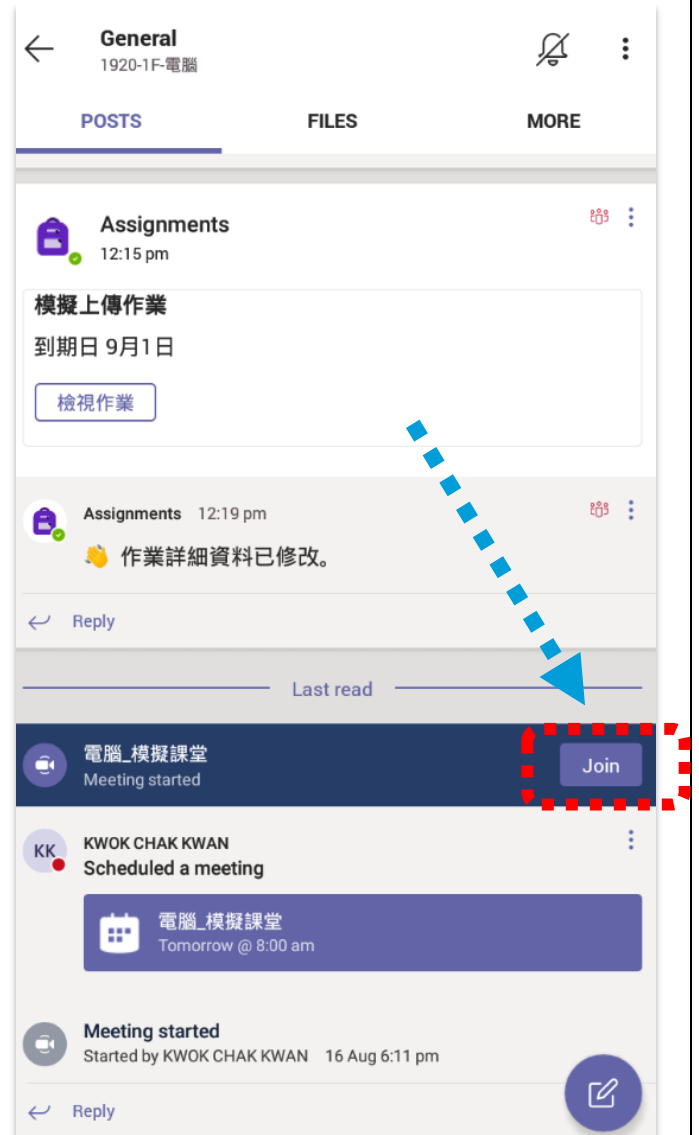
General
1920-1F-電腦

POSTS FILES MORE

Assignments
12:15 pm

模擬上傳作業
到期日 9月1日
檢視作業

Assignments 12:19 pm
👋 作業詳細資料已修改。

Reply

Last read

電腦_模擬課堂
Meeting started
Join

KK
KWOK CHAK KWAN
Scheduled a meeting

電腦_模擬課堂
Tomorrow @ 8:00 am

Meeting started
Started by KWOK CHAK KWAN 16 Aug 6:11 pm

Reply